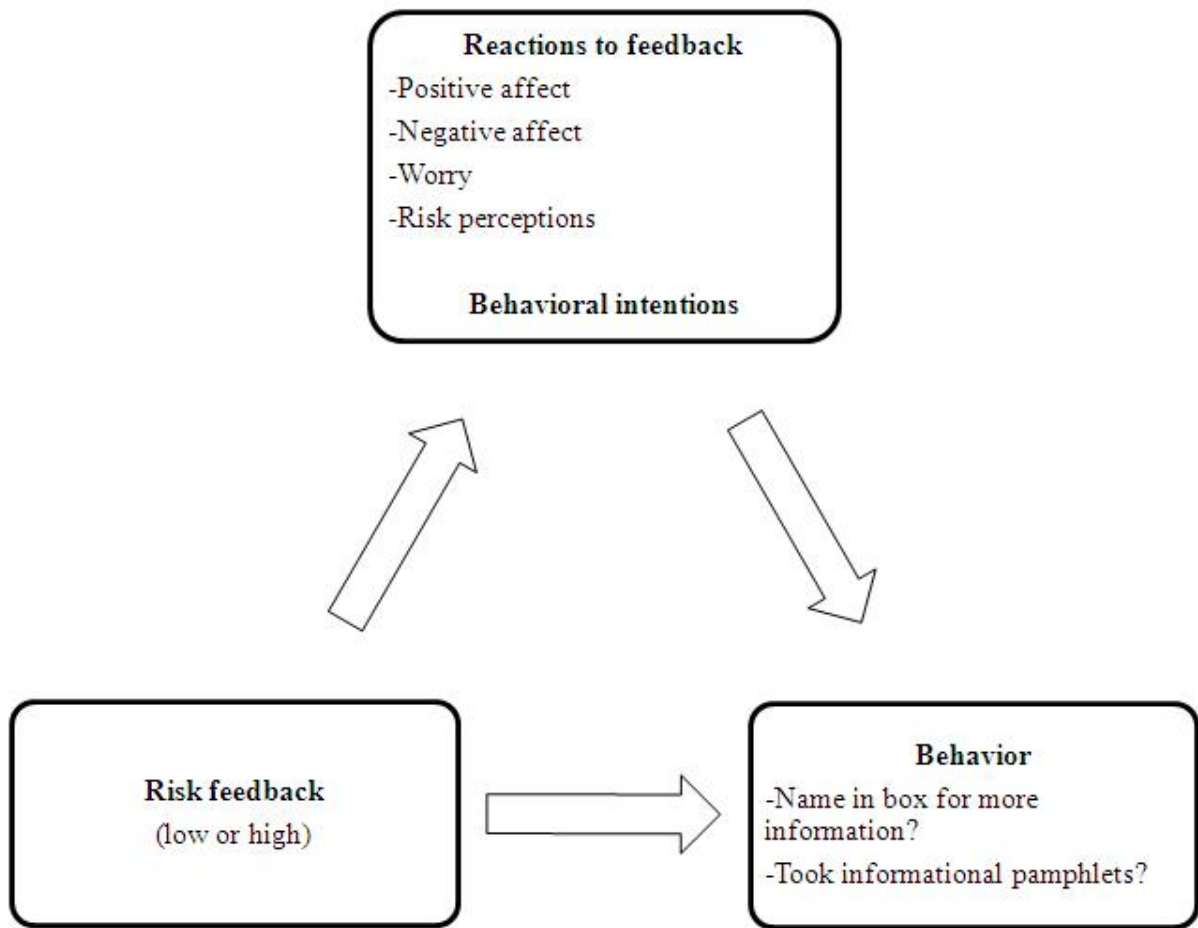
Reactions to feedback
-Positive affect
-Negative affect
-Worry
-Risk perceptions

Behavioral intentions

Risk feedback
(low or high)

Behavior
-Name in box for more information?
-Took informational pamphlets?